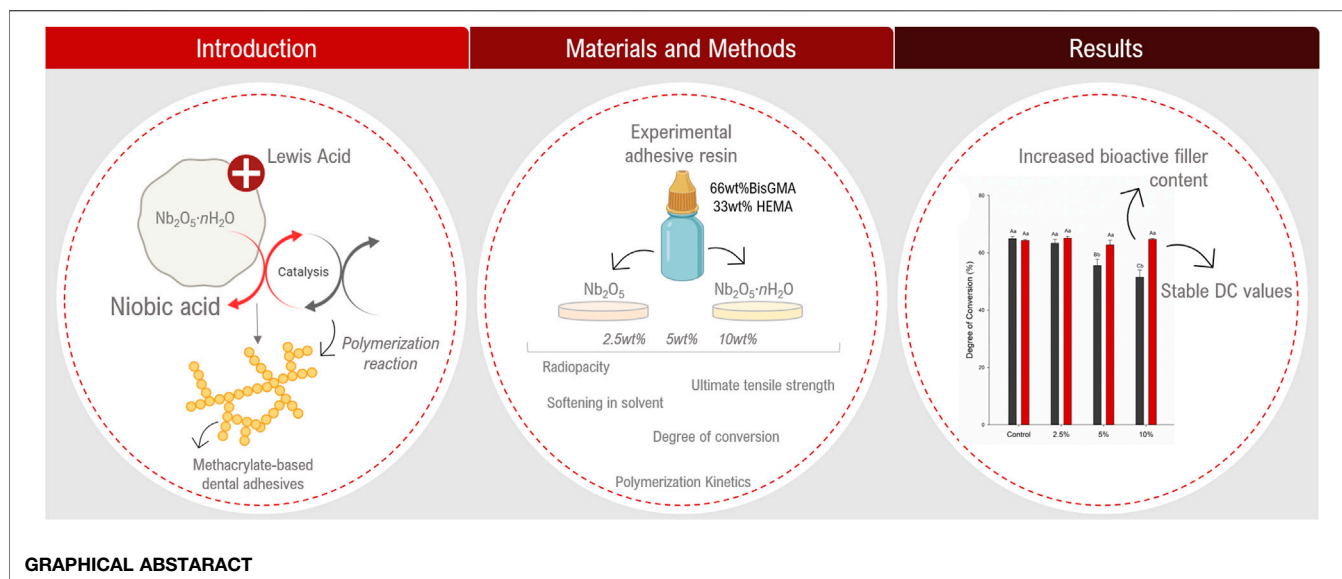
Introduction

Materials and Methods

Results

Lewis Acid

$Nb_2O_5{\cdot}nH_2O$

Catalysis

Niobic acid

Polymerization reaction

Methacrylate-based dental adhesives

Experimental adhesive resin

66wt%BisGMA
33wt% HEMA

$Nb_2O_5$

$Nb_2O_5{\cdot}nH_2O$

2.5wt% 5wt% 10wt%

Radiopacity

Ultimate tensile strength

Softening in solvent

Degree of conversion

Polymerization Kinetics

Increased bioactive filler content

Stable DC values

Degree of Conversion (%)

80

60

40

20

0

Aa Aa Aa Aa Bb Aa Cb Aa

Control 2.5% 5% 10%

GRAPHICAL ABSTARACT